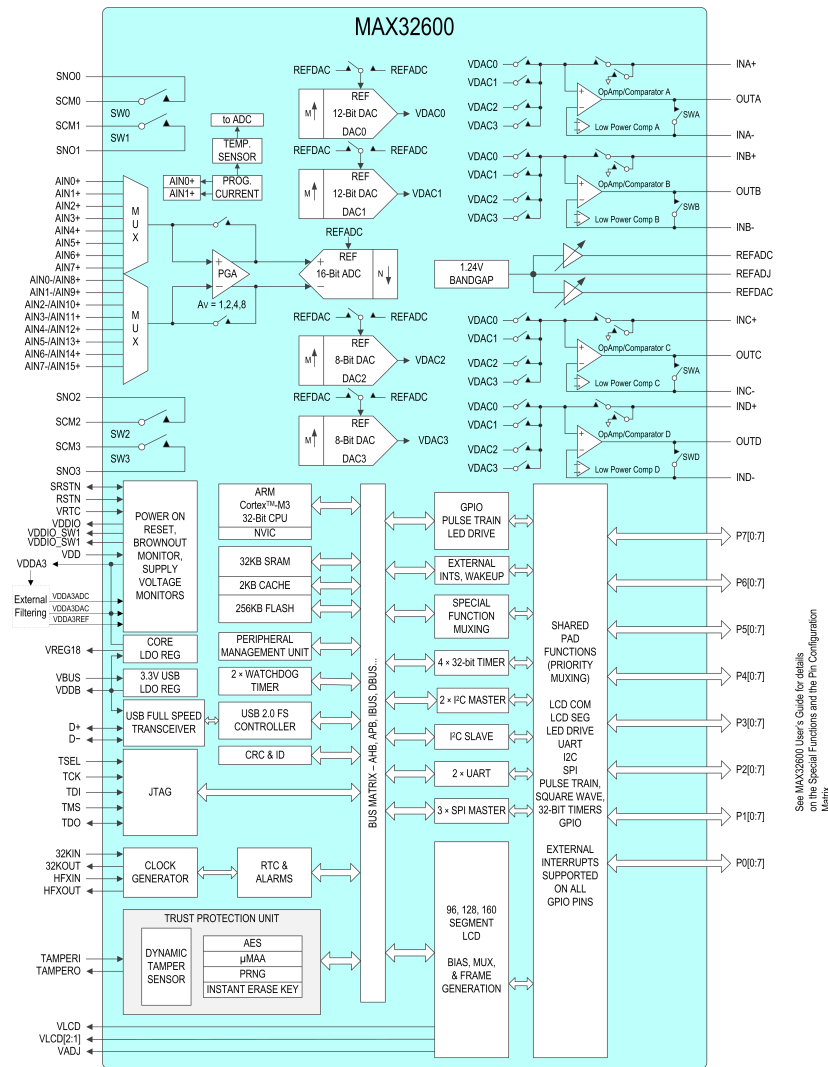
MAX32600

SNO0
SCM0
SW0
SCM1
SW1
SNO1

to ADC
TEMP. SENSOR
AIN0+
AIN1+
PROG. CURRENT

AIN0+
AIN1+
AIN2+
AIN3+
AIN4+
AIN5+
AIN6+
AIN7+
AIN0-/AIN8+
AIN1-/AIN9+
AIN2-/AIN10+
AIN3-/AIN11+
AIN4-/AIN12+
AIN5-/AIN13+
AIN6-/AIN14+
AIN7-/AIN15+

MUX
MUX
PGA
Av = 1,2,4,8

REFDAC
REFADC
REF
12-Bit DAC
DAC0
VDAC0

REFDAC
REFADC
REF
12-Bit DAC
DAC1
VDAC1

REFADC
REF
16-Bit ADC

REFDAC
REFADC
REF
8-Bit DAC
DAC2
VDAC2

REFDAC
REFADC
REF
8-Bit DAC
DAC3
VDAC3

SNO2
SCM2
SW2
SCM3
SW3
SNO3

VDAC0
VDAC1
VDAC2
VDAC3
OpAmp/Comparator A
Low Power Comp A
SWA
INA+
OUTA
INA-

VDAC0
VDAC1
VDAC2
VDAC3
OpAmp/Comparator B
Low Power Comp B
SWB
INB+
OUTB
INB-

1.24V BANDGAP
REFADC
REFADJ
REFDAC

VDAC0
VDAC1
VDAC2
VDAC3
OpAmp/Comparator C
Low Power Comp C
SWA
INC+
OUTC
INC-

VDAC0
VDAC1
VDAC2
VDAC3
OpAmp/Comparator D
Low Power Comp D
SWD
IND+
OUTD
IND-

SRSTN
RSTN
VRTC
VDDIO
VDDIO_SW1
VDDIO_SW1
VDD
VDDA3
External Filtering
VDDA3ADC
VDDA3DAC
VDDA3REF
POWER ON RESET, BROWNOUT MONITOR, SUPPLY VOLTAGE MONITORS

VREG18
CORE LDO REG
VBUS
VDDB
3.3V USB LDO REG
D+
D−
USB FULL SPEED TRANSCEIVER

TSEL
TCK
TDI
TMS
TDO
JTAG

32KIN
32KOUT
HFXIN
HFXOUT
CLOCK GENERATOR
RTC & ALARMS

TRUST PROTECTION UNIT
TAMPERI
TAMPERO
DYNAMIC TAMPER SENSOR
AES
μMAA
PRNG
INSTANT ERASE KEY

ARM Cortex™-M3 32-Bit CPU
NVIC
32KB SRAM
2KB CACHE
256KB FLASH
PERIPHERAL MANAGEMENT UNIT
2 × WATCHDOG TIMER
USB 2.0 FS CONTROLLER
CRC & ID

BUS MATRIX – AHB, APB, IBUS, DBUS...

GPIO PULSE TRAIN LED DRIVE
EXTERNAL INTS, WAKEUP
SPECIAL FUNCTION MUXING
4 × 32-bit TIMER
2 × I²C MASTER
I²C SLAVE
2 × UART
3 × SPI MASTER
96, 128, 160 SEGMENT LCD
BIAS, MUX, & FRAME GENERATION

SHARED PAD FUNCTIONS (PRIORITY MUXING)
LCD COM
LCD SEG
LED DRIVE
UART
I2C
SPI
PULSE TRAIN, SQUARE WAVE, 32-BIT TIMERS
GPIO
EXTERNAL INTERRUPTS SUPPORTED ON ALL GPIO PINS

P7[0:7]
P6[0:7]
P5[0:7]
P4[0:7]
P3[0:7]
P2[0:7]
P1[0:7]
P0[0:7]

VLCD
VLCD[2:1]
VADJ

See MAX32600 User's Guide for details on the Special Functions and the Pin Configuration Matrix